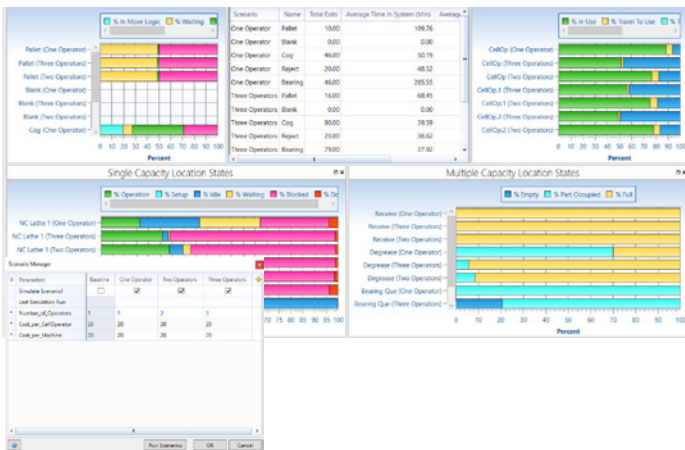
% In Move Logic % Waiting

Pallet (One Operator)
Pallet (Three Operators)
Pallet (Two Operators)
Blank (One Operator)
Blank (Three Operators)
Blank (Two Operators)
Cog (One Operator)

0 10 20 30 40 50 60 70 80 90 100
Percent

| Scenario | Name | Total Exits | Average Time In System (Min) | Averag |
|---|---|---|---|---|
| One Operator | Pallet | 10.00 | 109.76 | |
| One Operator | Blank | 0.00 | 0.00 | |
| One Operator | Cog | 46.00 | 50.19 | |
| One Operator | Reject | 20.00 | 48.52 | |
| One Operator | Bearing | 46.00 | 285.55 | |
| Three Operators | Pallet | 16.00 | 68.45 | |
| Three Operators | Blank | 0.00 | 0.00 | |
| Three Operators | Cog | 80.00 | 39.59 | |
| Three Operators | Reject | 23.00 | 36.62 | |
| Three Operators | Bearing | 79.00 | 37.92 | |

% In Use % Travel To Use % T

CellOp (One Operator)
CellOp (Three Operators)
CellOp (Two Operators)
CellOp.1 (One Operator)
CellOp.1 (Two Operators)
CellOp.2 (Three Operators)
CellOp.2 (Two Operators)

Percent

Single Capacity Location States

% Operation % Setup % Idle % Waiting % Blocked % Do

NC Lathe 1 (One Operator)
NC Lathe 1 (Three Operators)
NC Lathe 1 (Two Operators)

70 75 80 85 90 95 100

Scenario Manager

| Parameters | Baseline | One Operator | Two Operators | Three Operators |
|---|---|---|---|---|
| Simulate Scenario? | ☐ | ☑ | ☑ | ☑ |
| Last Simulation Run | | | | |
| Number_of_Operators | 1 | 1 | 2 | 3 |
| Cost_per_CellOperator | 20 | 20 | 20 | 20 |
| Cost_per_Machine | 20 | 20 | 30 | 20 |

Run Scenarios OK Cancel

Multiple Capacity Location States

% Empty % Part Occupied % Full

Receive (One Operator)
Receive (Three Operators)
Receive (Two Operators)
Degrease (One Operator)
Degrease (Three Operators)
Degrease (Two Operators)
Bearing Que (One Operator)
Bearing Que (Three Operators)

0 10 20 30 40 50 60 70 80 90 100
Percent